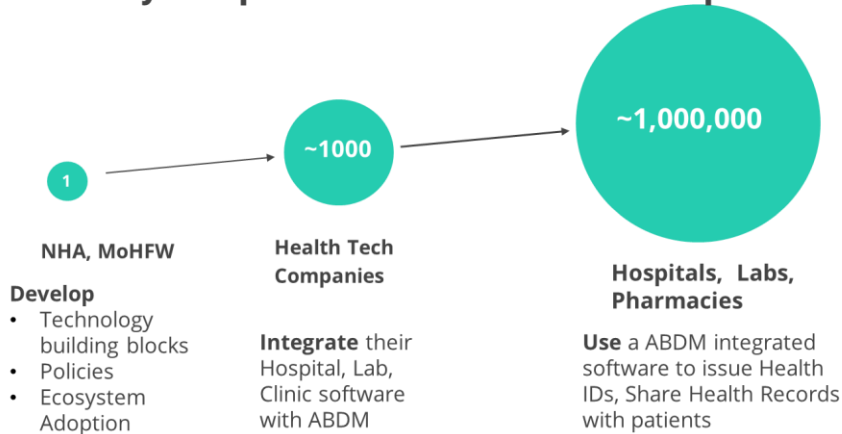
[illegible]

1

NHA, MoHFW

Develop
- Technology building blocks
- Policies
- Ecosystem Adoption

~1000

Health Tech Companies

Integrate their Hospital, Lab, Clinic software with ABDM

~1,000,000

Hospitals, Labs, Pharmacies

Use a ABDM integrated software to issue Health IDs, Share Health Records with patients